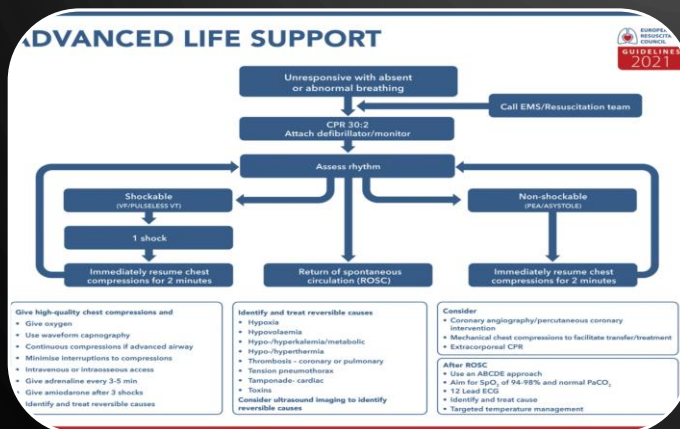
ADVANCED LIFE SUPPORT

EUROPEAN RESUSCITATION COUNCIL
GUIDELINES 2021

Unresponsive with absent or abnormal breathing

Call EMS/Resuscitation team

CPR 30:2
Attach defibrillator/monitor

Assess rhythm

Shockable
(VF/PULSELESS VT)

1 shock

Immediately resume chest compressions for 2 minutes

Return of spontaneous circulation (ROSC)

Non-shockable
(PEA/ASYSTOLE)

Immediately resume chest compressions for 2 minutes

Give high-quality chest compressions and
• Give oxygen
• Use waveform capnography
• Continuous compressions if advanced airway
• Minimise interruptions to compressions
• Intravenous or intraosseous access
• Give adrenaline every 3-5 min
• Give amiodarone after 3 shocks
• Identify and treat reversible causes

Identify and treat reversible causes
• Hypoxia
• Hypovolaemia
• Hypo-/hyperkalemia/metabolic
• Hypo-/hyperthermia
• Thrombosis - coronary or pulmonary
• Tension pneumothorax
• Tamponade- cardiac
• Toxins
Consider ultrasound imaging to identify reversible causes

Consider
• Coronary angiography/percutaneous coronary intervention
• Mechanical chest compressions to facilitate transfer/treatment
• Extracorporeal CPR

After ROSC
• Use an ABCDE approach
• Aim for $SpO_2$ of 94-98% and normal $PaCO_2$
• 12 Lead ECG
• Identify and treat cause
• Targeted temperature management